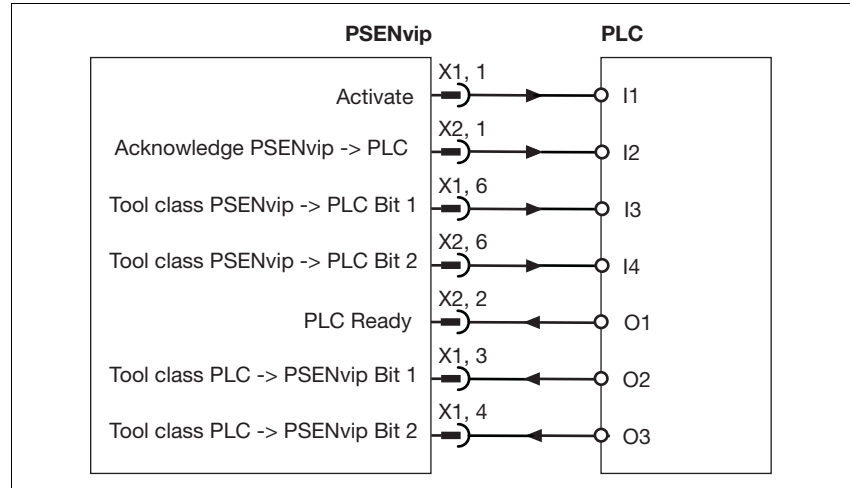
PSENvip

PLC

X1, 1
Activate
I1

X2, 1
Acknowledge PSENvip -> PLC
I2

X1, 6
Tool class PSENvip -> PLC Bit 1
I3

X2, 6
Tool class PSENvip -> PLC Bit 2
I4

X2, 2
PLC Ready
O1

X1, 3
Tool class PLC -> PSENvip Bit 1
O2

X1, 4
Tool class PLC -> PSENvip Bit 2
O3